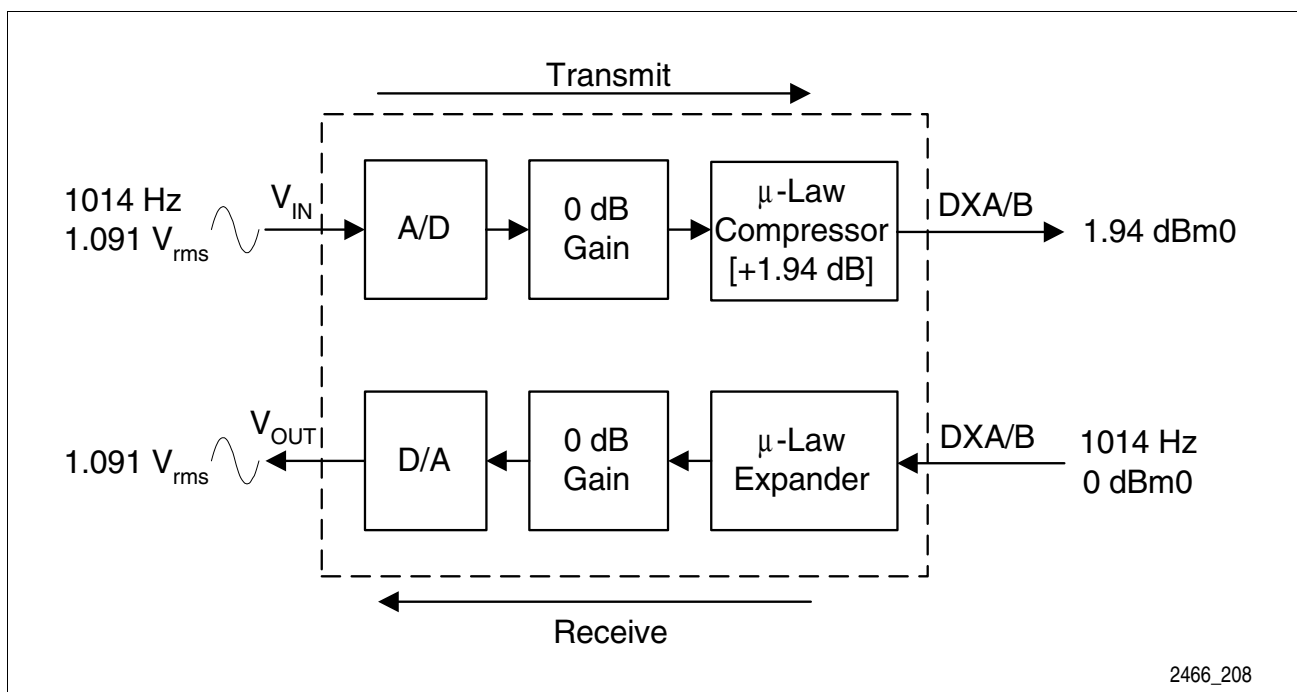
Transmit

1014 Hz
1.091 $V_{rms}$

$V_{IN}$

A/D

0 dB
Gain

μ-Law
Compressor
[+1.94 dB]

DXA/B

1.94 dBm0

$V_{OUT}$

1.091 $V_{rms}$

D/A

0 dB
Gain

μ-Law
Expander

DXA/B

1014 Hz
0 dBm0

Receive

2466_208